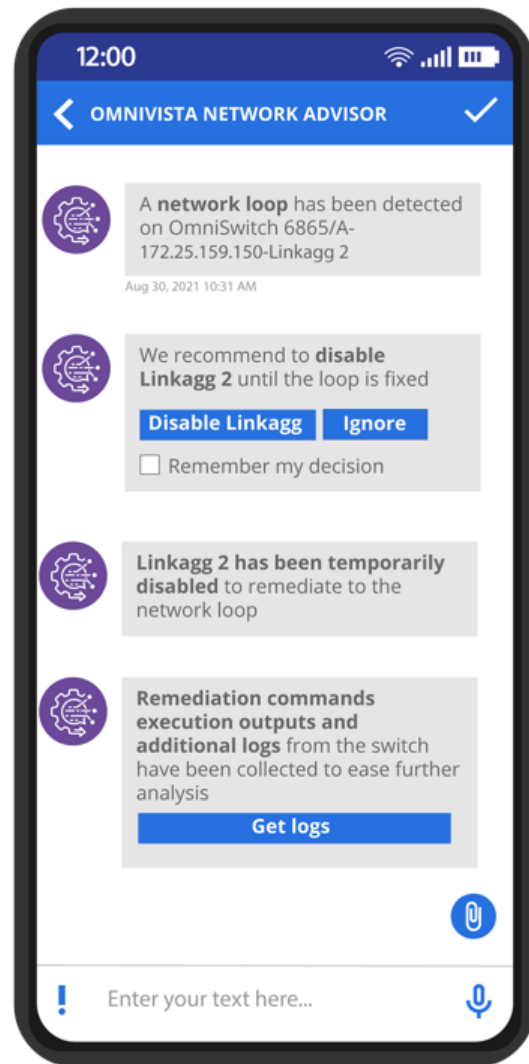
12:00

OMNIVISTA NETWORK ADVISOR

A network loop has been detected on OmniSwitch 6865/A-172.25.159.150-Linkagg 2

Aug 30, 2021 10:31 AM

We recommend to disable Linkagg 2 until the loop is fixed

Disable Linkagg Ignore

Remember my decision

Linkagg 2 has been temporarily disabled to remediate to the network loop

Remediation commands execution outputs and additional logs from the switch have been collected to ease further analysis

Get logs

!

Enter your text here...